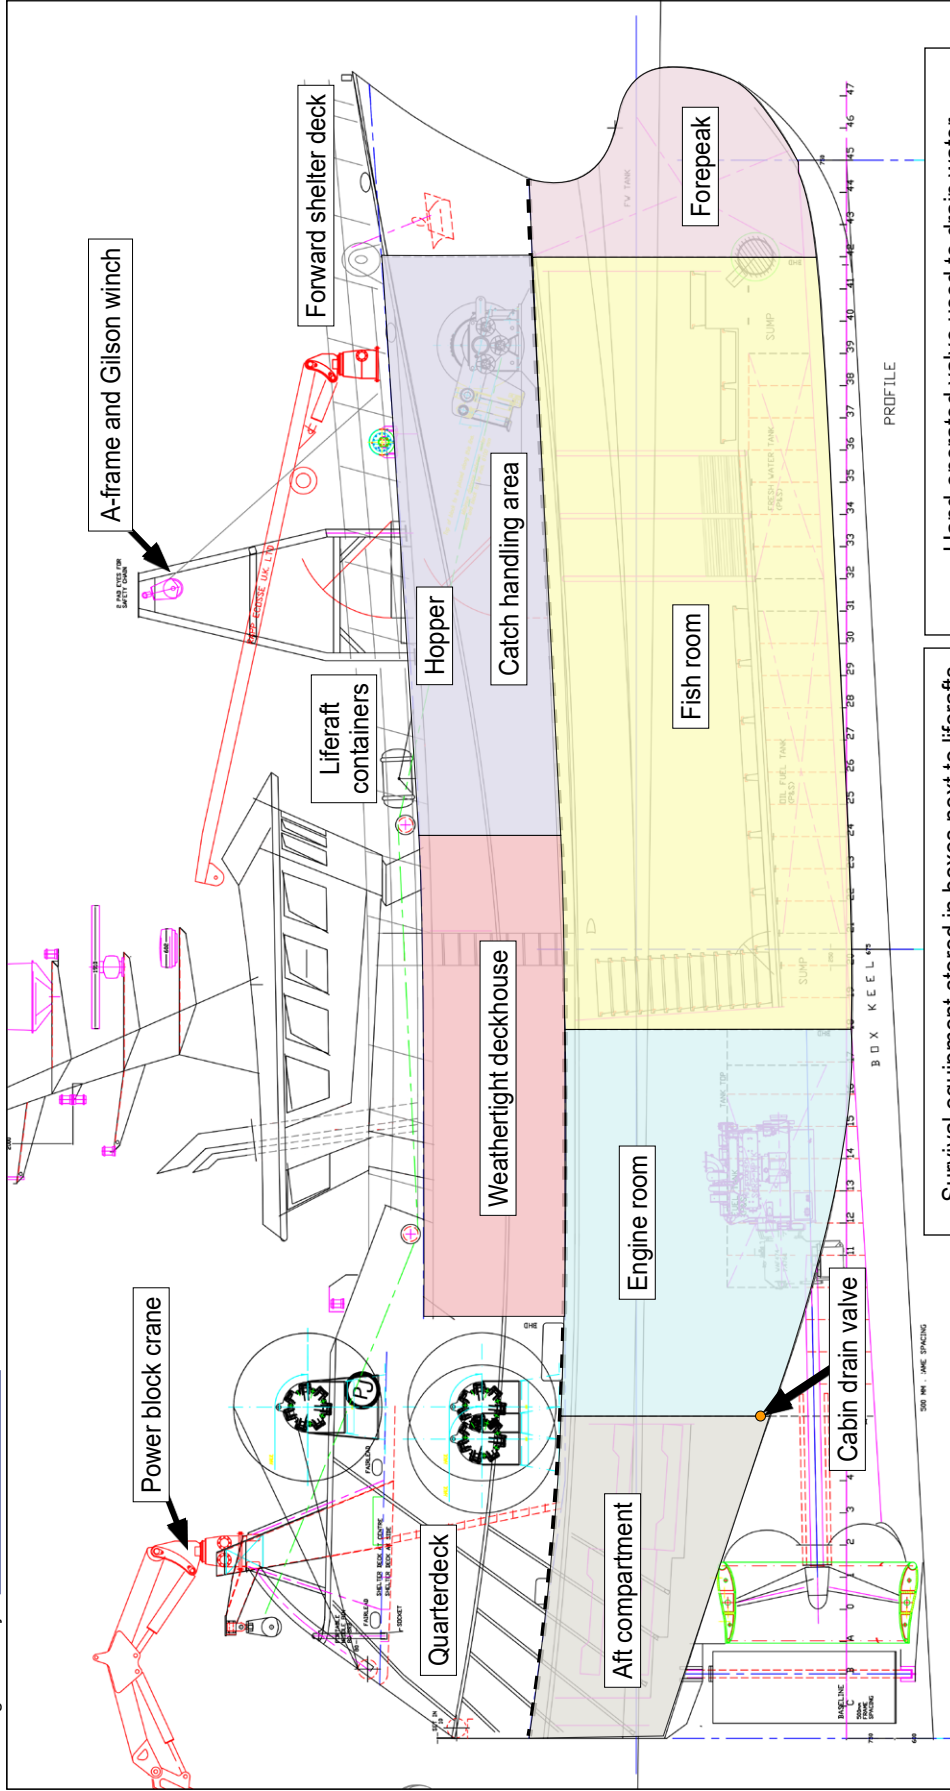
Forward shelter deck

A-frame and Gilson winch

Forepeak

Catch handling area

Hopper

Fish room

Liferaft containers

Weathertight deckhouse

Engine room

Power block crane

Cabin drain valve

Quarterdeck

Aft compartment

PROFILE

BOX KEEL

Survival equipment stored in boxes next to liferafts

Hand operated valve used to drain water

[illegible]